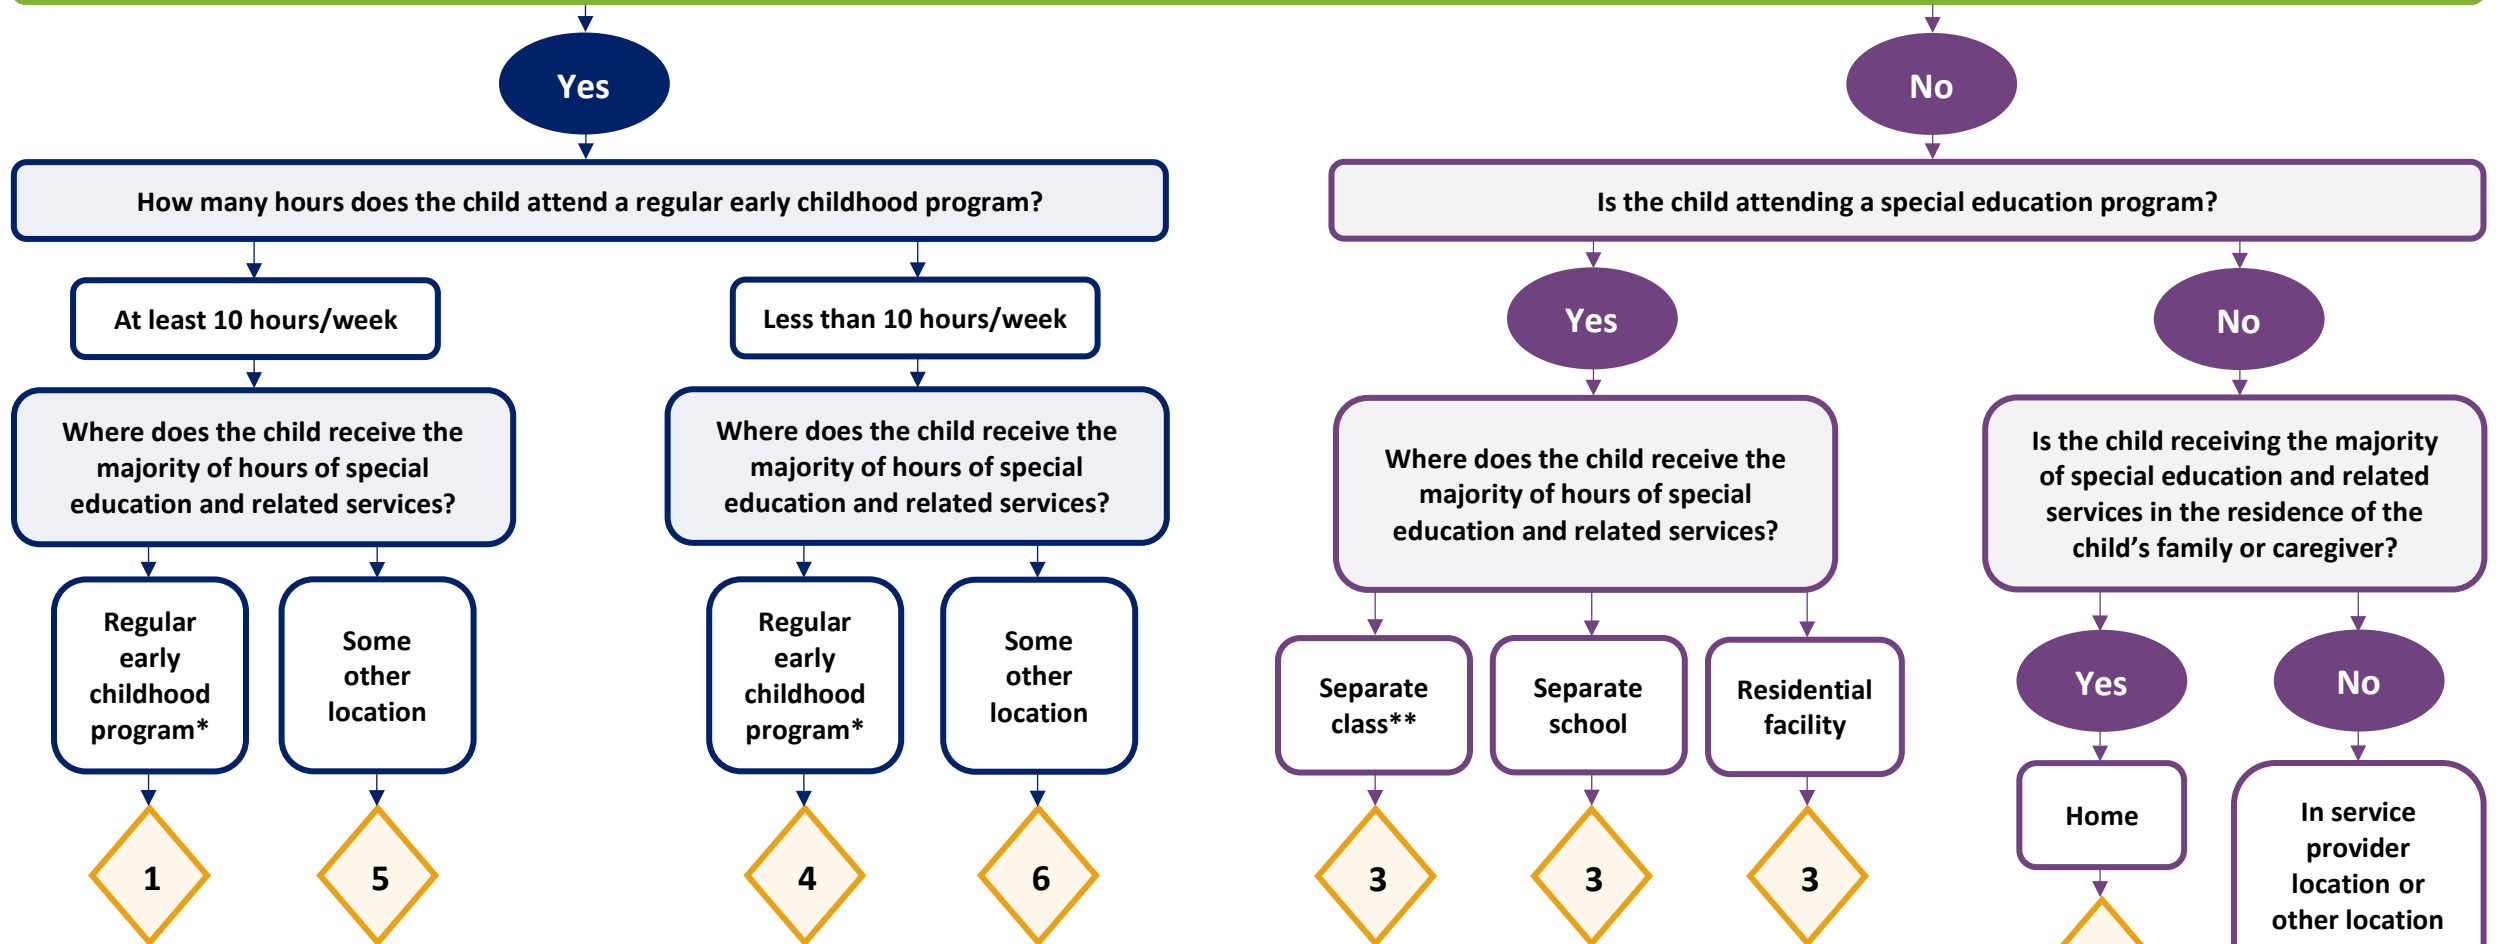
Yes

No

How many hours does the child attend a regular early childhood program?

Is the child attending a special education program?

At least 10 hours/week

Less than 10 hours/week

Yes

No

Where does the child receive the majority of hours of special education and related services?

Where does the child receive the majority of hours of special education and related services?

Where does the child receive the majority of hours of special education and related services?

Is the child receiving the majority of special education and related services in the residence of the child's family or caregiver?

Regular early childhood program*

Some other location

Regular early childhood program*

Some other location

Separate class**

Separate school

Residential facility

Yes

No

Home

In service provider location or other location

1

5

4

6

3

3

3